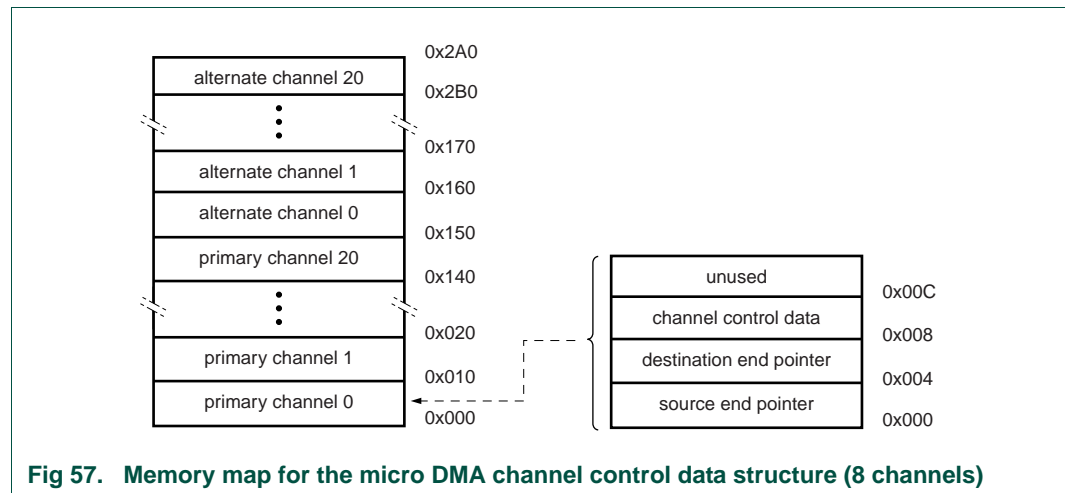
0x2A0

alternate channel 20

0x2B0

0x170

alternate channel 1

0x160

alternate channel 0

0x150

primary channel 20

0x140

0x020

primary channel 1

0x010

primary channel 0

0x000

unused

0x00C

channel control data

0x008

destination end pointer

0x004

source end pointer

0x000

Fig 57. Memory map for the micro DMA channel control data structure (8 channels)